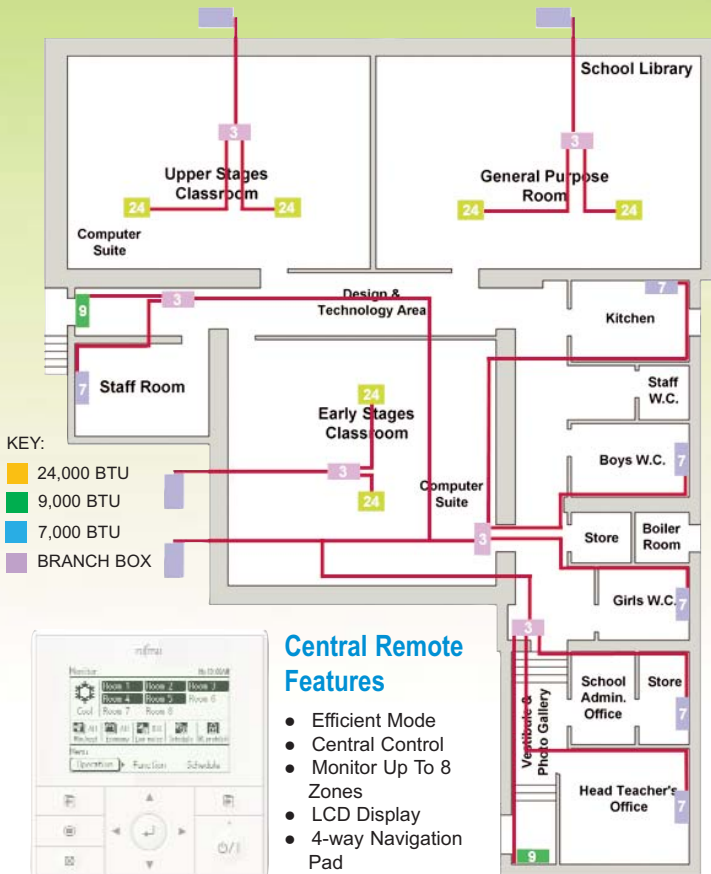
School Library

3

Upper Stages Classroom

24 24

3

General Purpose Room

24 24

Computer Suite

9

3

Design & Technology Area

7

Kitchen

7

Staff Room

24

Early Stages Classroom

Staff W.C.

KEY:

24,000 BTU

9,000 BTU

7,000 BTU

BRANCH BOX

3

24

Computer Suite

Boys W.C.

7

3

Store

Boiler Room

Girls W.C.

7

3

fujitsu

Monitor

Room 1 Room 2 Room 3

Room 4 Room 5 Room 6

Cool Room 7 Room 8

Menu

Operation Function Schedule

Central Remote Features

● Efficient Mode
● Central Control
● Monitor Up To 8 Zones
● LCD Display
● 4-way Navigation Pad

Vestibule & Photo Gallery

School Admin. Office

Store

7

Head Teacher's Office

7

9